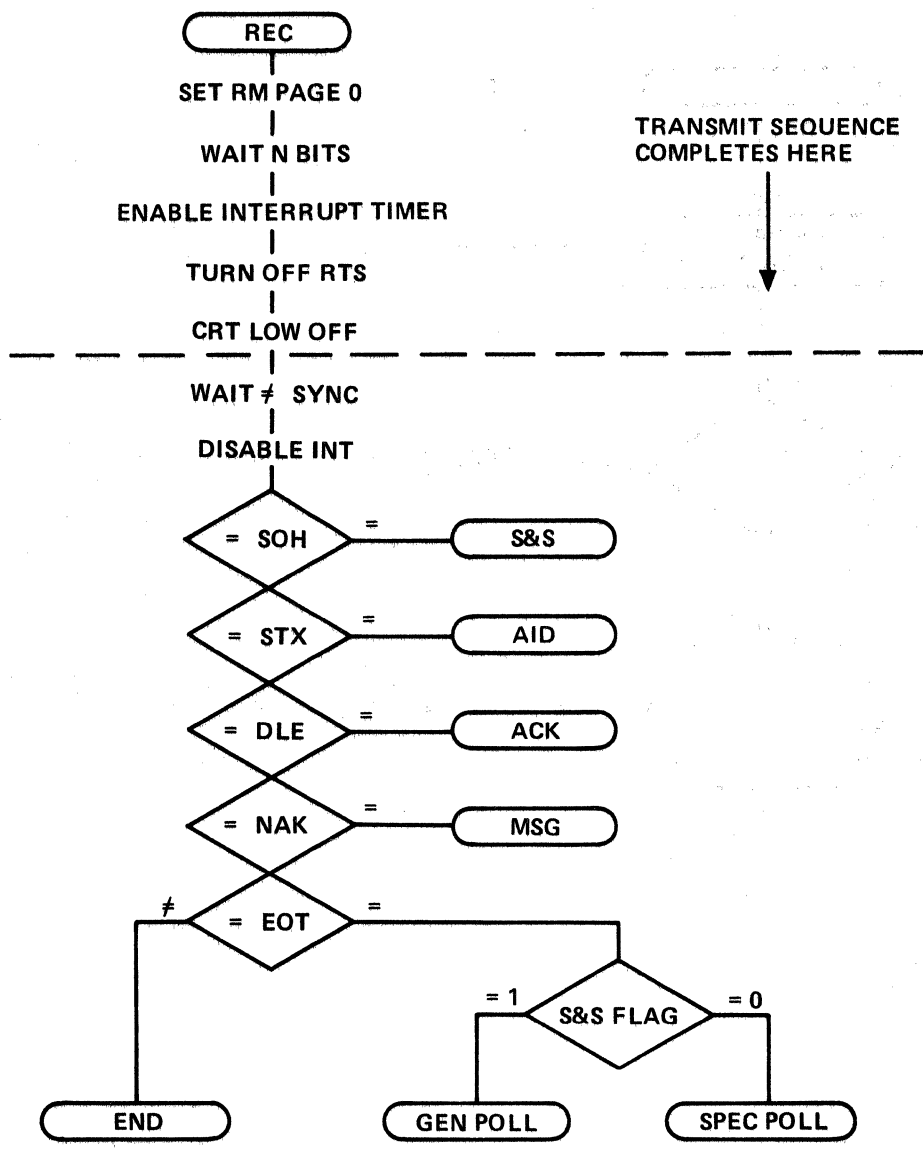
REC

SET RM PAGE 0

WAIT N BITS

ENABLE INTERRUPT TIMER

TURN OFF RTS

CRT LOW OFF

TRANSMIT SEQUENCE COMPLETES HERE

WAIT $\neq$ SYNC

DISABLE INT

= SOH
=
S&S

= STX
=
AID

= DLE
=
ACK

= NAK
=
MSG

$\neq$
= EOT
=

= 1
S&S FLAG
= 0

END

GEN POLL

SPEC POLL